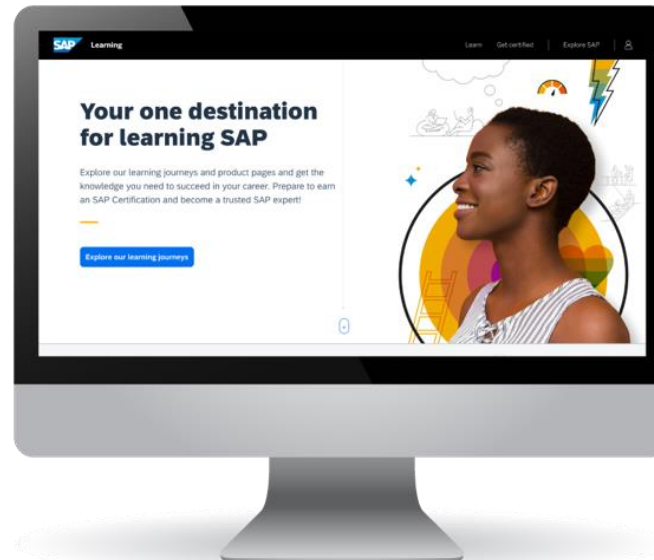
SAP Learning

Learn Get certified Explore SAP

Your one destination for learning SAP

Explore our learning journeys and product pages and get the knowledge you need to succeed in your career. Prepare to earn an SAP Certification and become a trusted SAP expert!

Explore our learning journeys